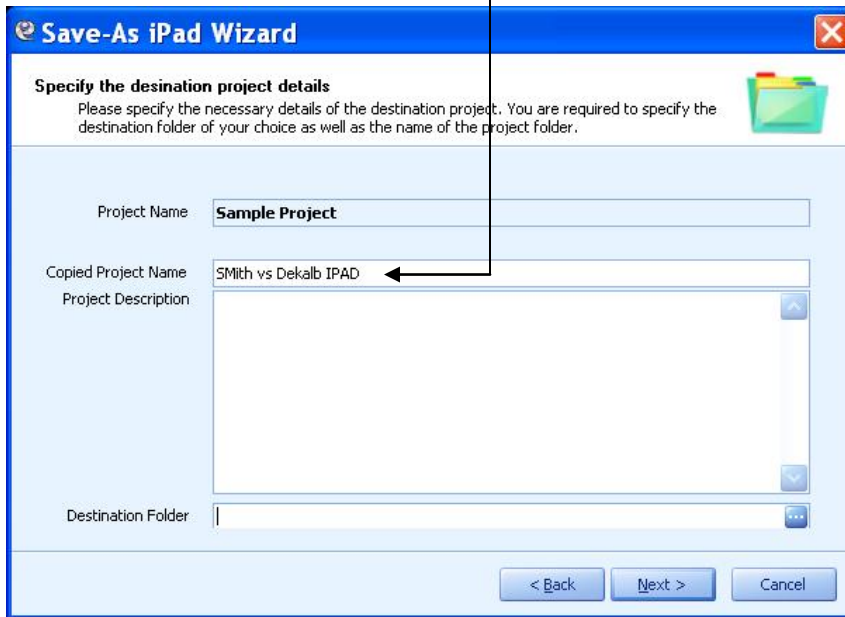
Save-As iPad Wizard

Specify the desination project details
Please specify the necessary details of the destination project. You are required to specify the destination folder of your choice as well as the name of the project folder.

Project Name
Sample Project

Copied Project Name
SMith vs Dekalb IPAD

Project Description

Destination Folder

< Back
Next >
Cancel